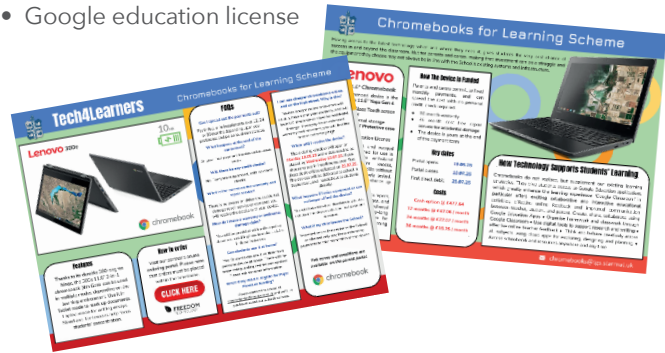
• Google education license

Chromebooks for Learning Scheme

Tech4Learners

Lenovo 300e

10 hr

chromebook

FAQs

Features

How to order

CLICK HERE

FREEDOM

chromebook

Chromebooks for Learning Scheme

Lenovo

How The Device Is Funded

Key dates

Costs

New Technology Supports Students' Learning

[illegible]